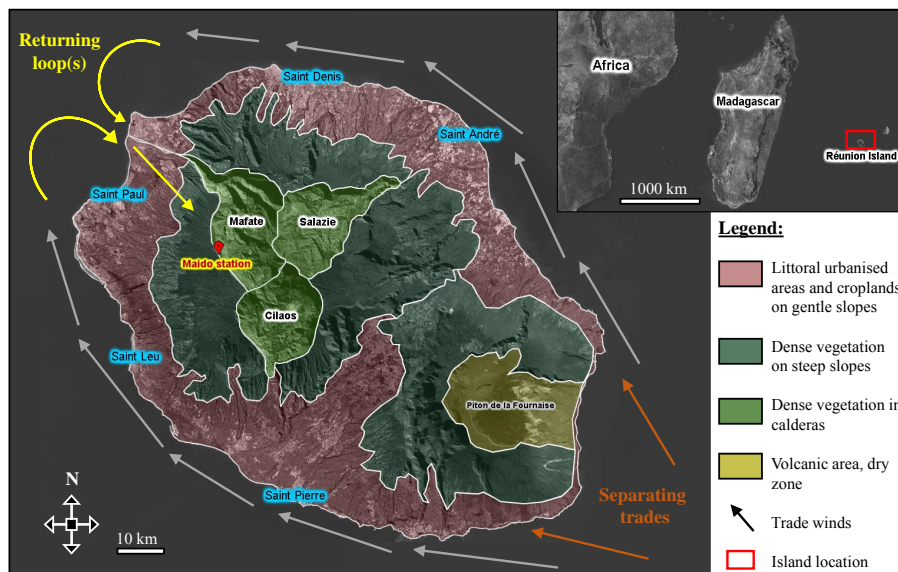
Returning loop(s)

Saint Denis

Saint André

Saint Paul

Mafate

Salazie

Maido station

Cilaos

Saint Leu

Piton de la Fournaise

Saint Pierre

N

10 km

Separating trades

Africa

Madagascar

Réunion Island

1000 km

Legend:

Littoral urbanised areas and croplands on gentle slopes

Dense vegetation on steep slopes

Dense vegetation in calderas

Volcanic area, dry zone

Trade winds

Island location